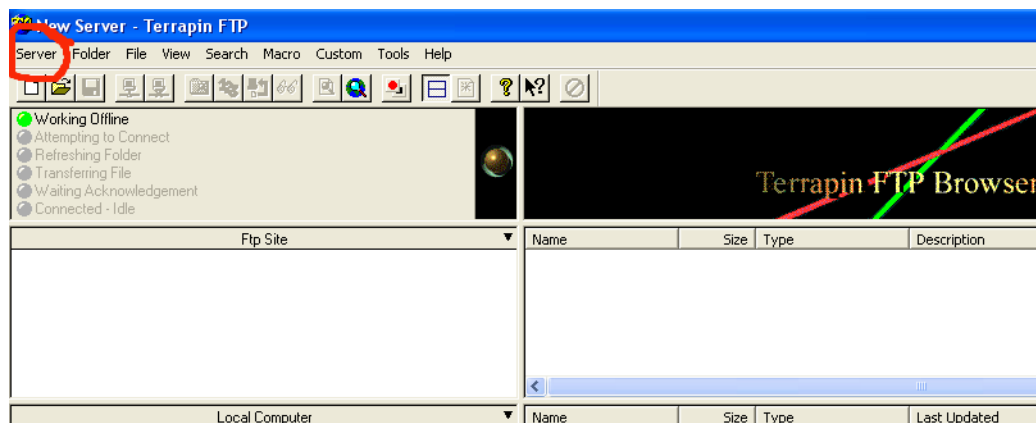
New Server - Terrapin FTP

Server Folder File View Search Macro Custom Tools Help

Working Offline
Attempting to Connect
Refreshing Folder
Transferring File
Waiting Acknowledgement
Connected - Idle

Terrapin FTP Browser

Ftp Site

| Name | Size | Type | Description |
|---|---|---|---|

Local Computer

| Name | Size | Type | Last Updated |
|---|---|---|---|